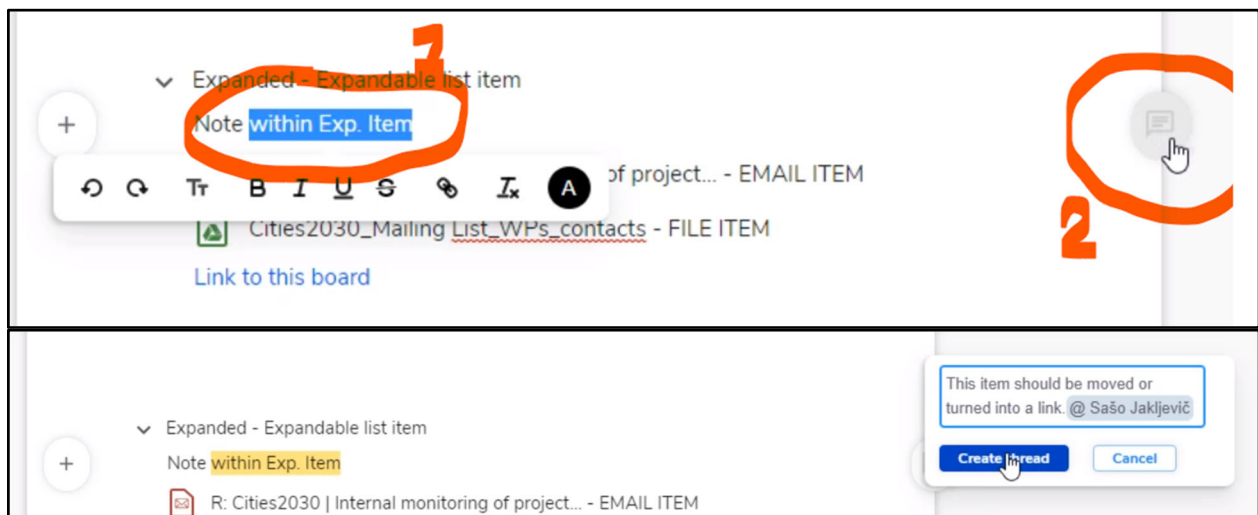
1

Expanded - Expandable list item

Note within Exp. Item

of project... - EMAIL ITEM

A

Cities2030_Mailing List_WPs_contacts - FILE ITEM

Link to this board

2

Expanded - Expandable list item

Note within Exp. Item

R: Cities2030 | Internal monitoring of project... - EMAIL ITEM

This item should be moved or turned into a link. @ Sašo Jakljevič

Create thread

Cancel